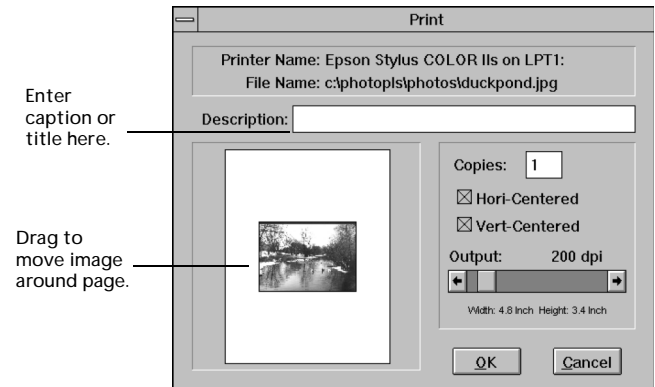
Print

Printer Name: Epson Stylus COLOR IIs on LPT1:
File Name: c:\photopls\photos\duckpond.jpg

Enter caption or title here.

Description:

Drag to move image around page.

Copies: 1

☒ Hori-Centered

☒ Vert-Centered

Output: 200 dpi

Width: 4.8 Inch Height: 3.4 Inch

OK

Cancel